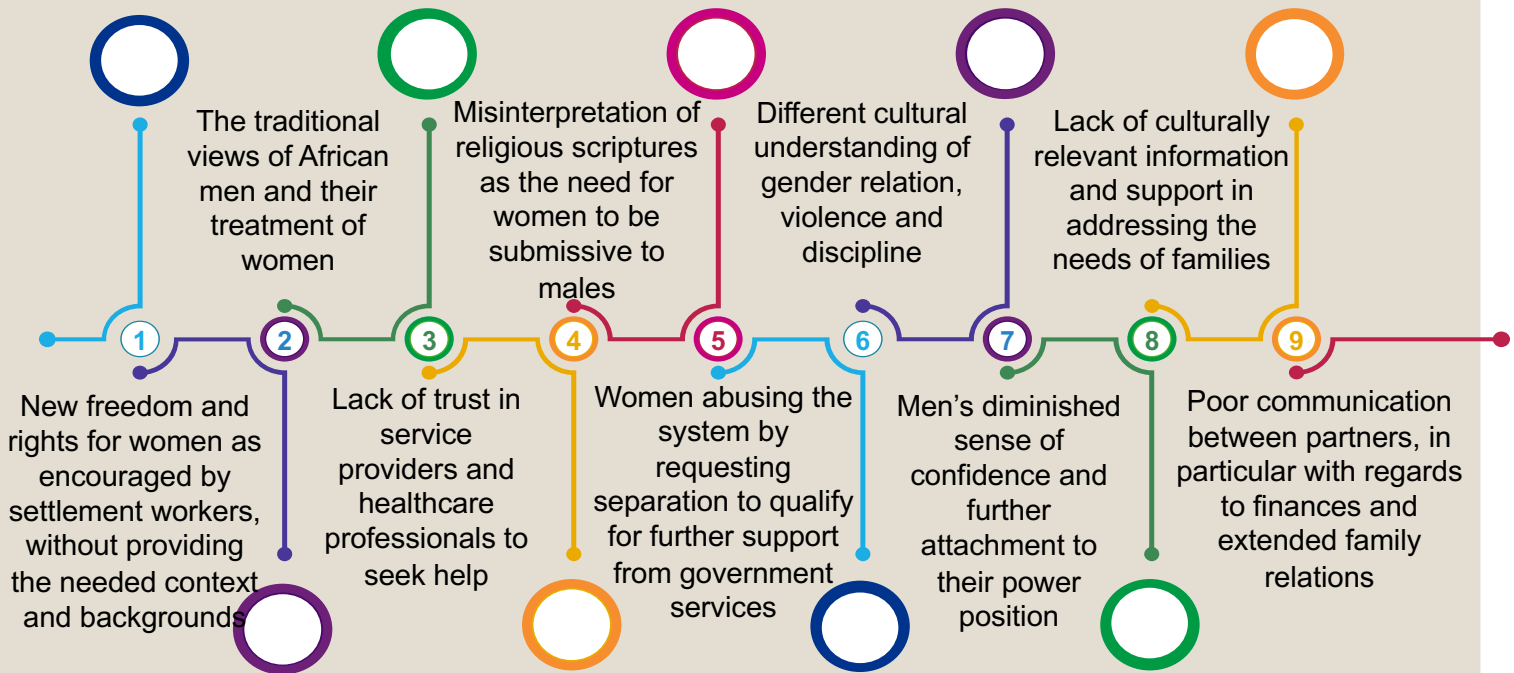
The traditional views of African men and their treatment of women

Misinterpretation of religious scriptures as the need for women to be submissive to males

Different cultural understanding of gender relation, violence and discipline

Lack of culturally relevant information and support in addressing the needs of families

1

2

3

4

5

6

7

8

9

New freedom and rights for women as encouraged by settlement workers, without providing the needed context and backgrounds

Lack of trust in service providers and healthcare professionals to seek help

Women abusing the system by requesting separation to qualify for further support from government services

Men's diminished sense of confidence and further attachment to their power position

Poor communication between partners, in particular with regards to finances and extended family relations